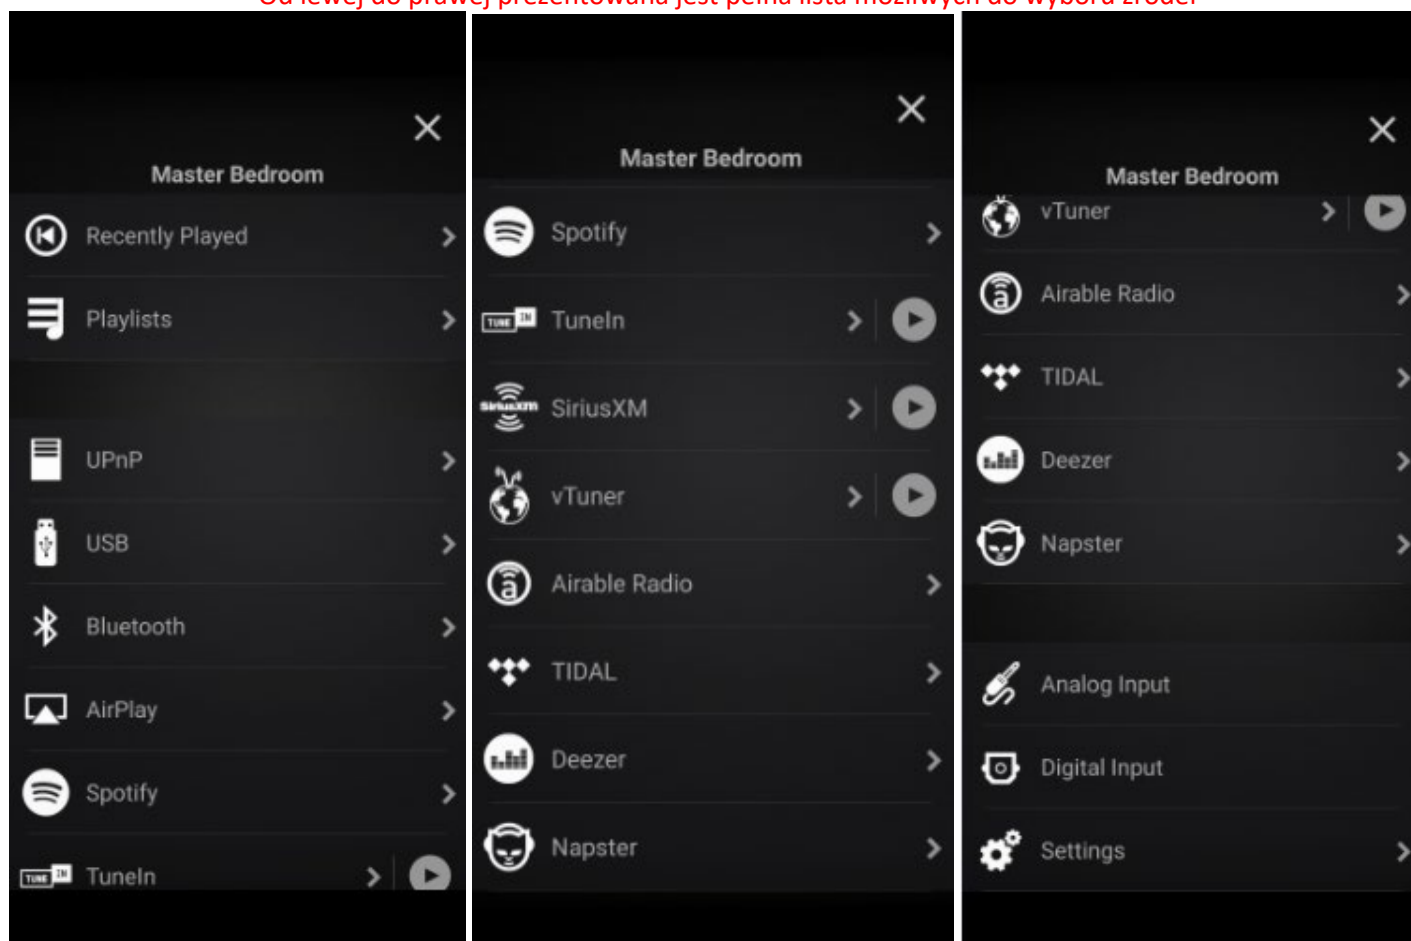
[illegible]

Master Bedroom

Recently Played

Playlists

UPnP

USB

Bluetooth

AirPlay

Spotify

TuneIn

Master Bedroom

Spotify

TuneIn

SiriusXM

vTuner

Airable Radio

TIDAL

Deezer

Napster

Master Bedroom

vTuner

Airable Radio

TIDAL

Deezer

Napster

Analog Input

Digital Input

Settings